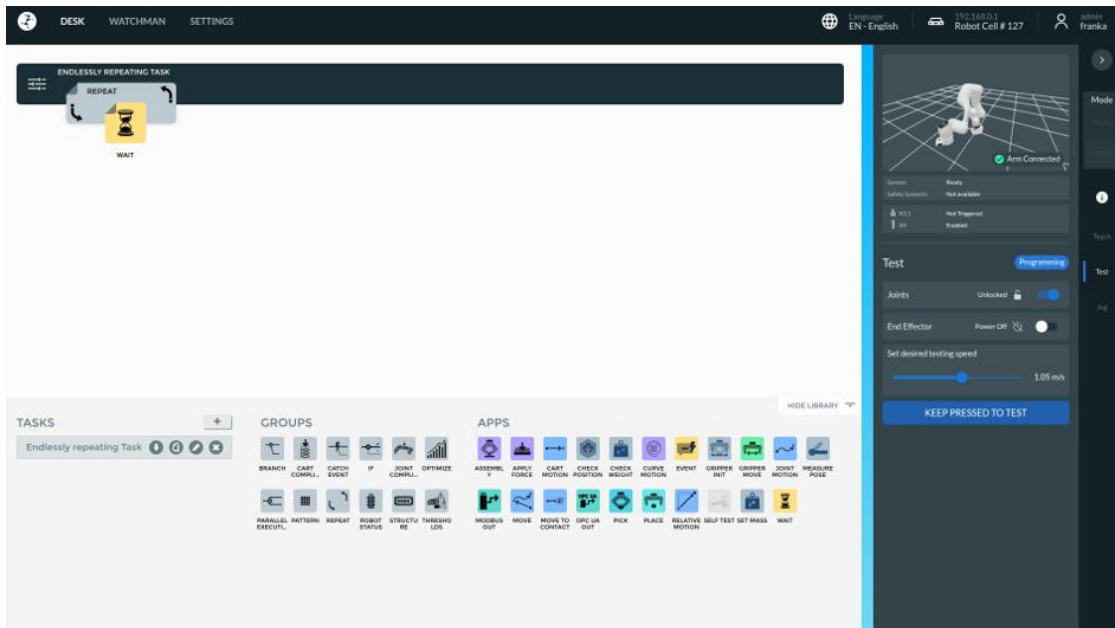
DESK WATCHMAN SETTINGS

Language EN - English

192.168.0.1 Robot Cell # 127

admin franka

ENDLESSLY REPEATING TASK

REPEAT

WAIT

Arm Connected

System Ready

Safety Scenario Not available

Not Triggered

Enabled

Mode

Teach

Test

Test

Programming

Joints Unlocked

End Effector Power Off

Set desired testing speed

1.05 m/s

KEEP PRESSED TO TEST

HIDE LIBRARY

TASKS

+

Endlessly repeating Task

GROUPS

BRANCH CART COMPLI... CATCH EVENT IF JOINT COMPLI... OPTIMIZE

PARALLEL EXECUTI... PATTERN REPEAT ROBOT STATUS STRUCTURE THRESHOLDS

APPS

ASSEMBLY APPLY FORCE CART MOTION CHECK POSITION CHECK WEIGHT CURVE MOTION EVENT GRIPPER INIT GRIPPER MOVE JOINT MOTION MEASURE POSE

MODBUS OUT MOVE MOVE TO CONTACT OPC UA OUT PICK PLACE RELATIVE MOTION SELF TEST SET MASS WAIT